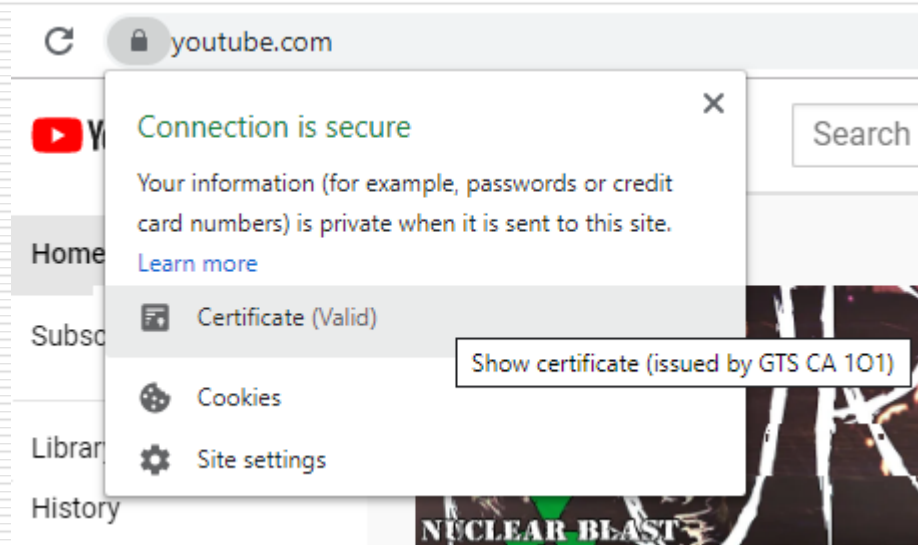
youtube.com

Connection is secure

Your information (for example, passwords or credit card numbers) is private when it is sent to this site.

Learn more

Certificate (Valid)

Show certificate (issued by GTS CA 1O1)

Cookies

Site settings

Search

Home

Subsc

Library

History

NUCLEAR BLAST